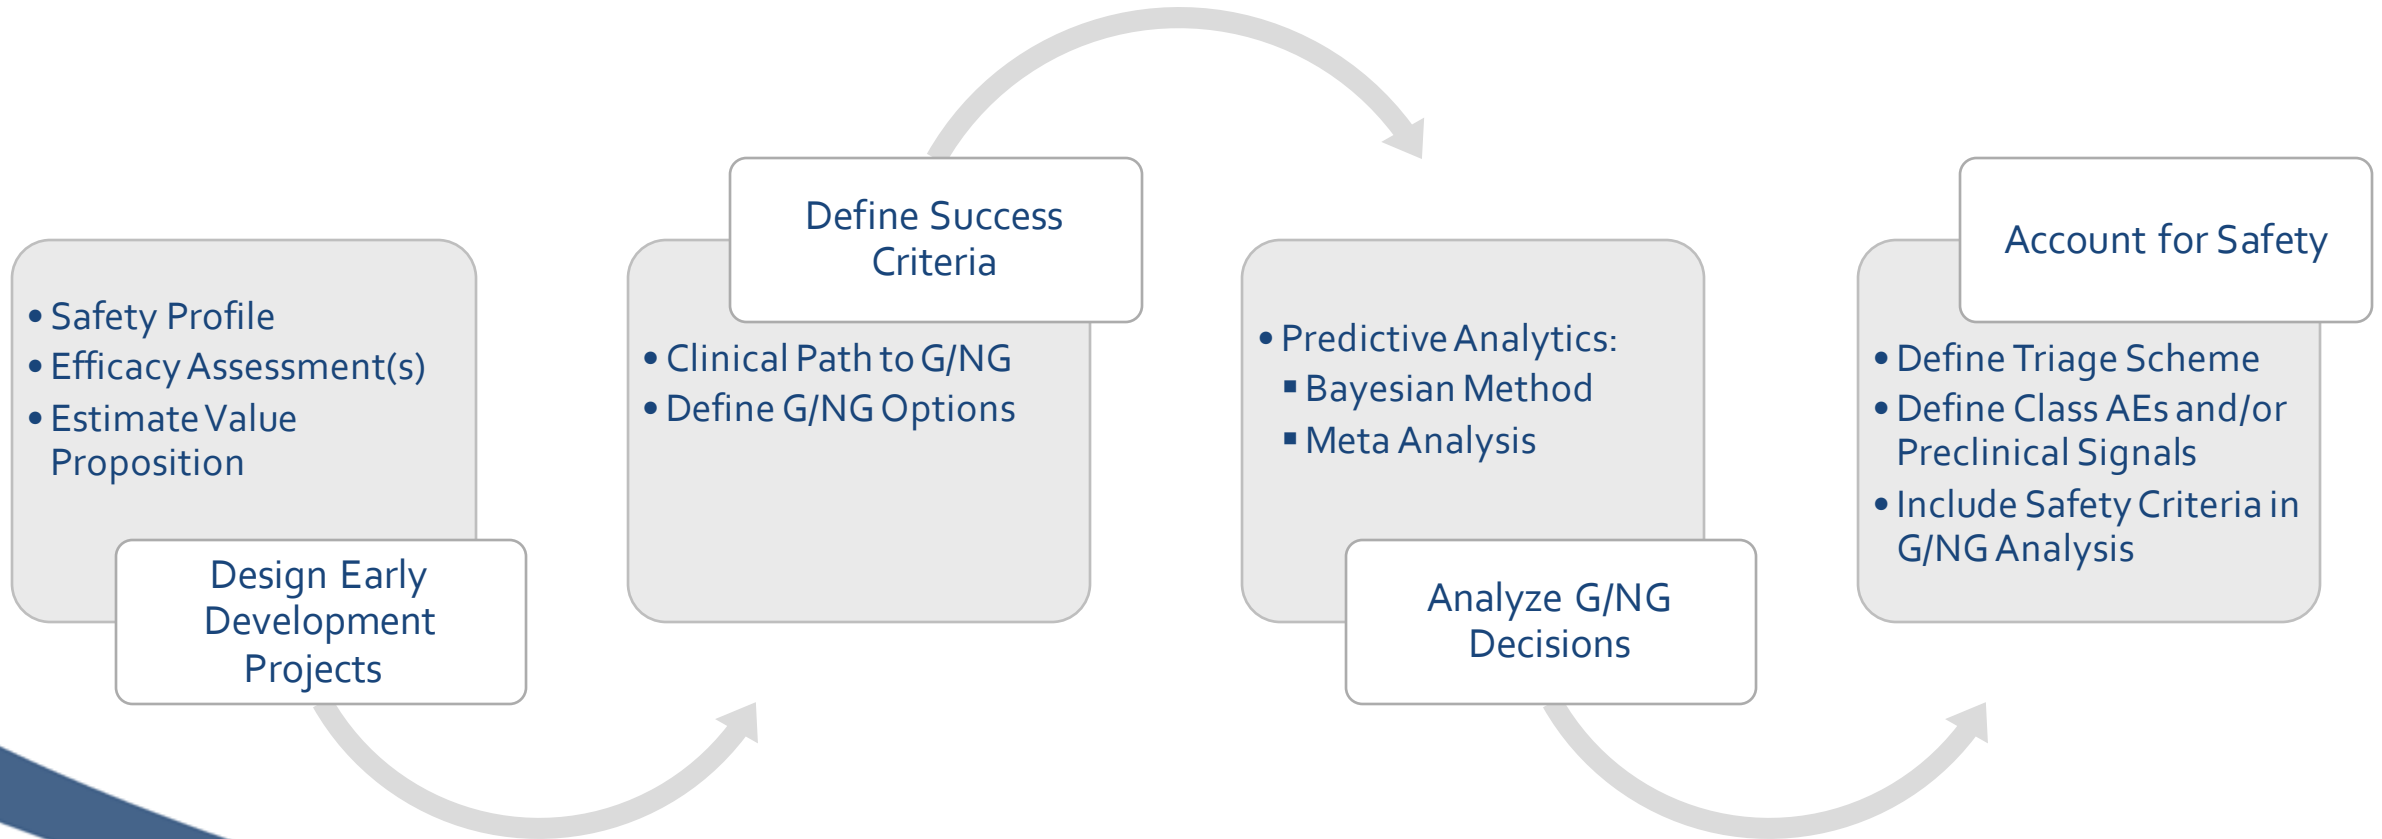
- Safety Profile
- Efficacy Assessment(s)
- Estimate Value Proposition

Design Early Development Projects

Define Success Criteria

- Clinical Path to G/NG
- Define G/NG Options

- Predictive Analytics:
  - Bayesian Method
  - Meta Analysis

Analyze G/NG Decisions

Account for Safety

- Define Triage Scheme
- Define Class AEs and/or Preclinical Signals
- Include Safety Criteria in G/NG Analysis